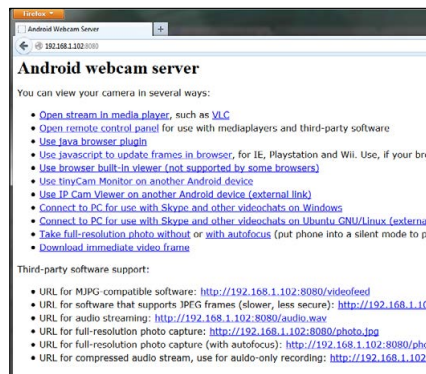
Firefox

Android Webcam Server

+

192.168.1.102:8080

Android webcam server

You can view your camera in several ways:

- Open stream in media player, such as VLC
- Open remote control panel for use with mediaplayers and third-party software
- Use Java browser plugin
- Use javascript to update frames in browser, for IE, Playstation and Wii. Use, if your br
- Use browser built-in viewer (not supported by some browsers)
- Use tinyCam Monitor on another Android device
- Use IP Cam Viewer on another Android device (external link)
- Connect to PC for use with Skype and other videochats on Windows
- Connect to PC for use with Skype and other videochats on Ubuntu GNU/Linux (externa
- Take full-resolution photo without or with autofocus (put phone into a silent mode to p
- Download immediate video frame

Third-party software support:

- URL for MJPG-compatible software: http://192.168.1.102:8080/videofeed
- URL for software that supports JPEG frames (slower, less secure): http://192.168.1.10
- URL for audio streaming: http://192.168.1.102:8080/audio.wav
- URL for full-resolution photo capture: http://192.168.1.102:8080/photo.jpg
- URL for full-resolution photo capture (with autofocus): http://192.168.1.102:8080/pho
- URL for compressed audio stream, use for auido-only recording: http://192.168.1.102